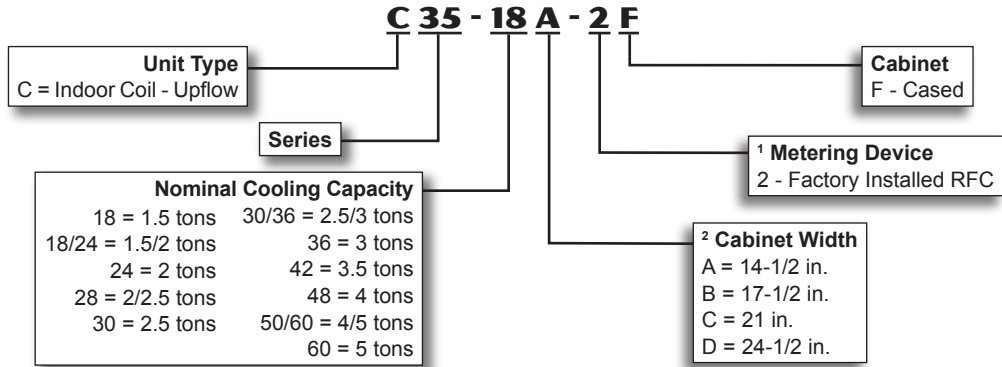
C 35 - 18 A - 2 F

Unit Type
C = Indoor Coil - Upflow

Series

Nominal Cooling Capacity
18 = 1.5 tons
18/24 = 1.5/2 tons
24 = 2 tons
28 = 2/2.5 tons
30 = 2.5 tons
30/36 = 2.5/3 tons
36 = 3 tons
42 = 3.5 tons
48 = 4 tons
50/60 = 4/5 tons
60 = 5 tons

Cabinet
F - Cased

¹ Metering Device
2 - Factory Installed RFC

² Cabinet Width
A = 14-1/2 in.
B = 17-1/2 in.
C = 21 in.
D = 24-1/2 in.